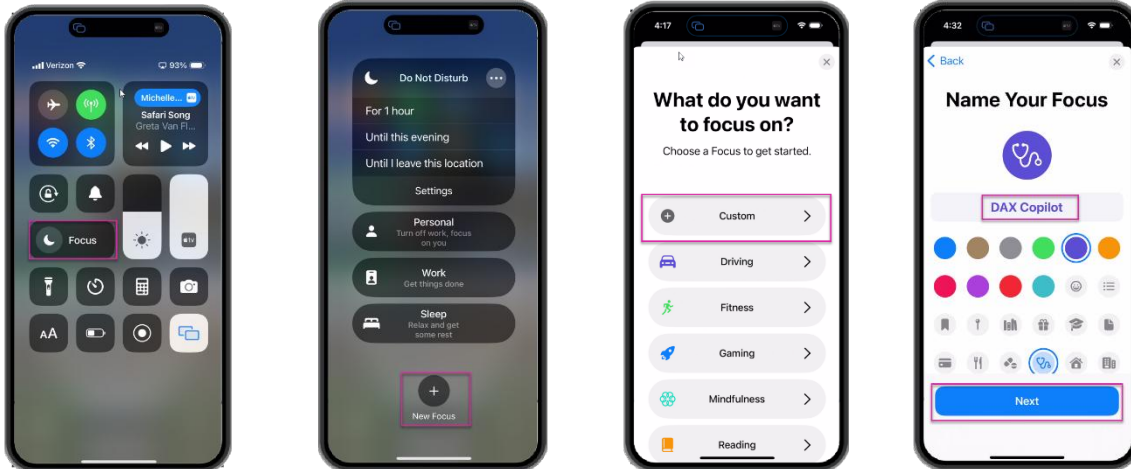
Verizon 93%

Michelle...

Safari Song

Greta Van Fl...

Focus

Do Not Disturb

For 1 hour

Until this evening

Until I leave this location

Settings

Personal

Turn off work, focus on you

Work

Get things done

Sleep

Relax and get some rest

New Focus

4:17

What do you want to focus on?

Choose a Focus to get started.

Custom

Driving

Fitness

Gaming

Mindfulness

Reading

4:32

Back

Name Your Focus

DAX Copilot

Next